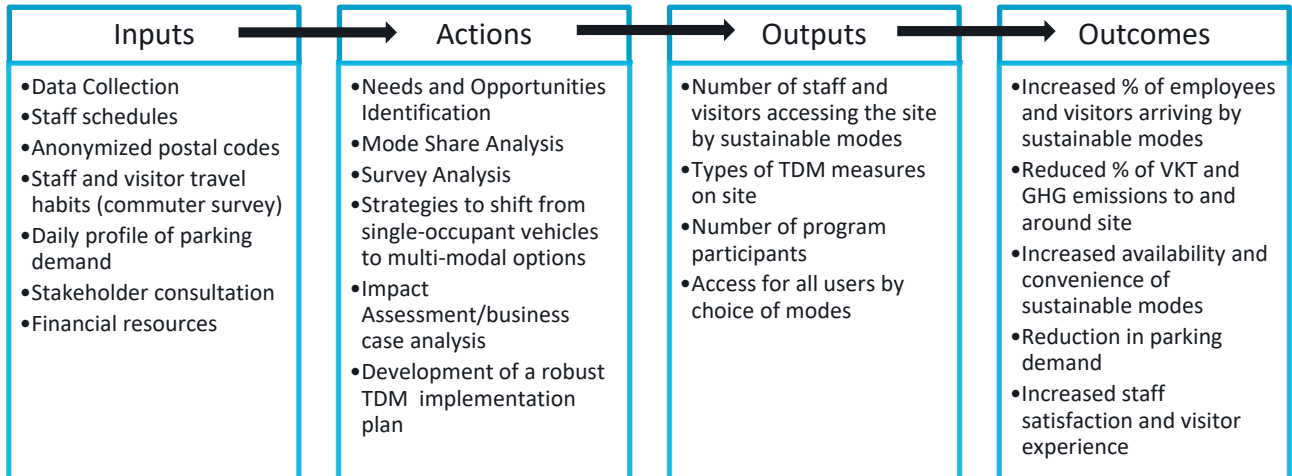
Inputs

•Data Collection
•Staff schedules
•Anonymized postal codes
•Staff and visitor travel habits (commuter survey)
•Daily profile of parking demand
•Stakeholder consultation
•Financial resources

Actions

•Needs and Opportunities Identification
•Mode Share Analysis
•Survey Analysis
•Strategies to shift from single-occupant vehicles to multi-modal options
•Impact Assessment/business case analysis
•Development of a robust TDM implementation plan

Outputs

•Number of staff and visitors accessing the site by sustainable modes
•Types of TDM measures on site
•Number of program participants
•Access for all users by choice of modes

Outcomes

•Increased % of employees and visitors arriving by sustainable modes
•Reduced % of VKT and GHG emissions to and around site
•Increased availability and convenience of sustainable modes
•Reduction in parking demand
•Increased staff satisfaction and visitor experience